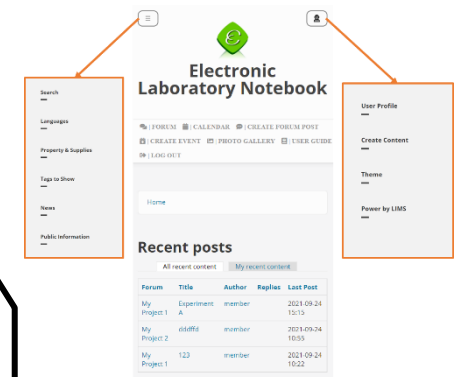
Search

Languages

Property & Supplies

Tags to Show

News

Public Information

Electronic Laboratory Notebook

FORUM | CALENDAR | CREATE FORUM POST | CREATE EVENT | PHOTO GALLERY | USER GUIDE | LOG OUT

Home

Recent posts

All recent content | My recent content

| Forum | Title | Author | Replies | Last Post |
|---|---|---|---|---|
| My Project 1 | Experiment A | member | | 2021-09-24 15:15 |
| My Project 2 | dddffd | member | | 2021-09-24 10:55 |
| My Project 1 | 123 | member | | 2021-09-24 10:22 |

User Profile

Create Content

Theme

Power by LIMS